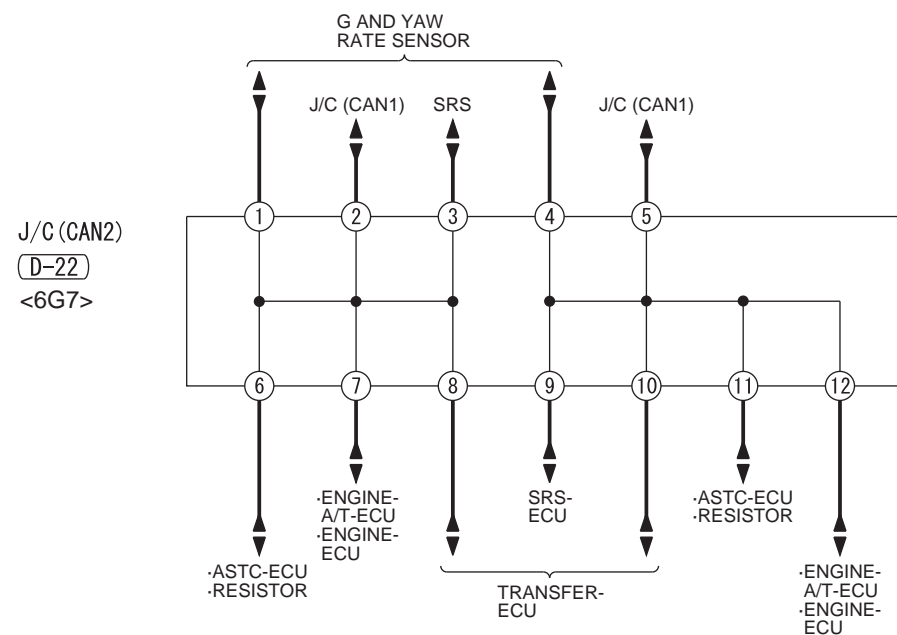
G AND YAW
RATE SENSOR

J/C (CAN1)

SRS

J/C (CAN1)

J/C(CAN2)
(D-22)
<6G7>

1 2 3 4 5

6 7 8 9 10 11 12

·ENGINE-
A/T-ECU
·ENGINE-
ECU

SRS-
ECU

·ASTC-ECU
·RESISTOR

·ASTC-ECU
·RESISTOR

TRANSFER-
ECU

·ENGINE-
A/T-ECU
·ENGINE-
ECU